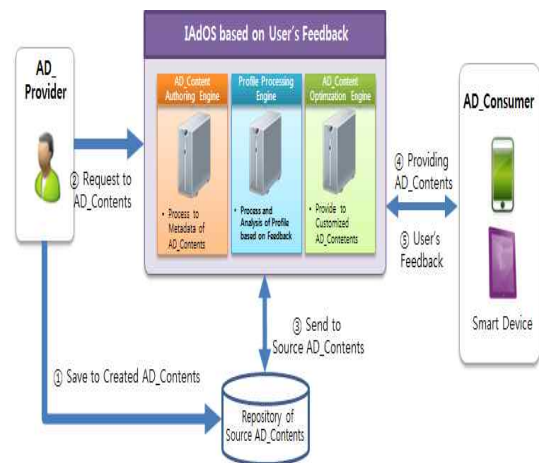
AD_ Provider

IAdOS based on User's Feedback

AD_Content Authoring Engine

Profile Processing Engine

AD_Content Optimization Engine

AD_Consumer

② Request to AD_Contents

• Process to Metadata of AD_Contents

• Process and Analysis of Profile based on Feedback

• Provide to Customized AD_Contents

④ Providing AD_Contents

⑤ User's Feedback

Smart Device

③ Send to Source AD_Contents

① Save to Created AD_Contents

Repository of Source AD_Contents